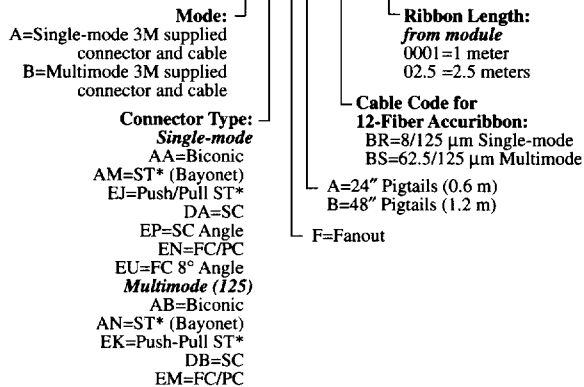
Mode:
A=Single-mode 3M supplied connector and cable
B=Multimode 3M supplied connector and cable

Connector Type:
*Single-mode*
AA=Biconic
AM=ST* (Bayonet)
EJ=Push/Pull ST*
DA=SC
EP=SC Angle
EN=FC/PC
EU=FC 8° Angle
*Multimode (125)*
AB=Biconic
AN=ST* (Bayonet)
EK=Push-Pull ST*
DB=SC
EM=FC/PC

Ribbon Length:
*from module*
0001=1 meter
02.5 =2.5 meters

Cable Code for 12-Fiber Accuribbon:
BR=8/125 μm Single-mode
BS=62.5/125 μm Multimode

A=24″ Pigtails (0.6 m)
B=48″ Pigtails (1.2 m)

F=Fanout